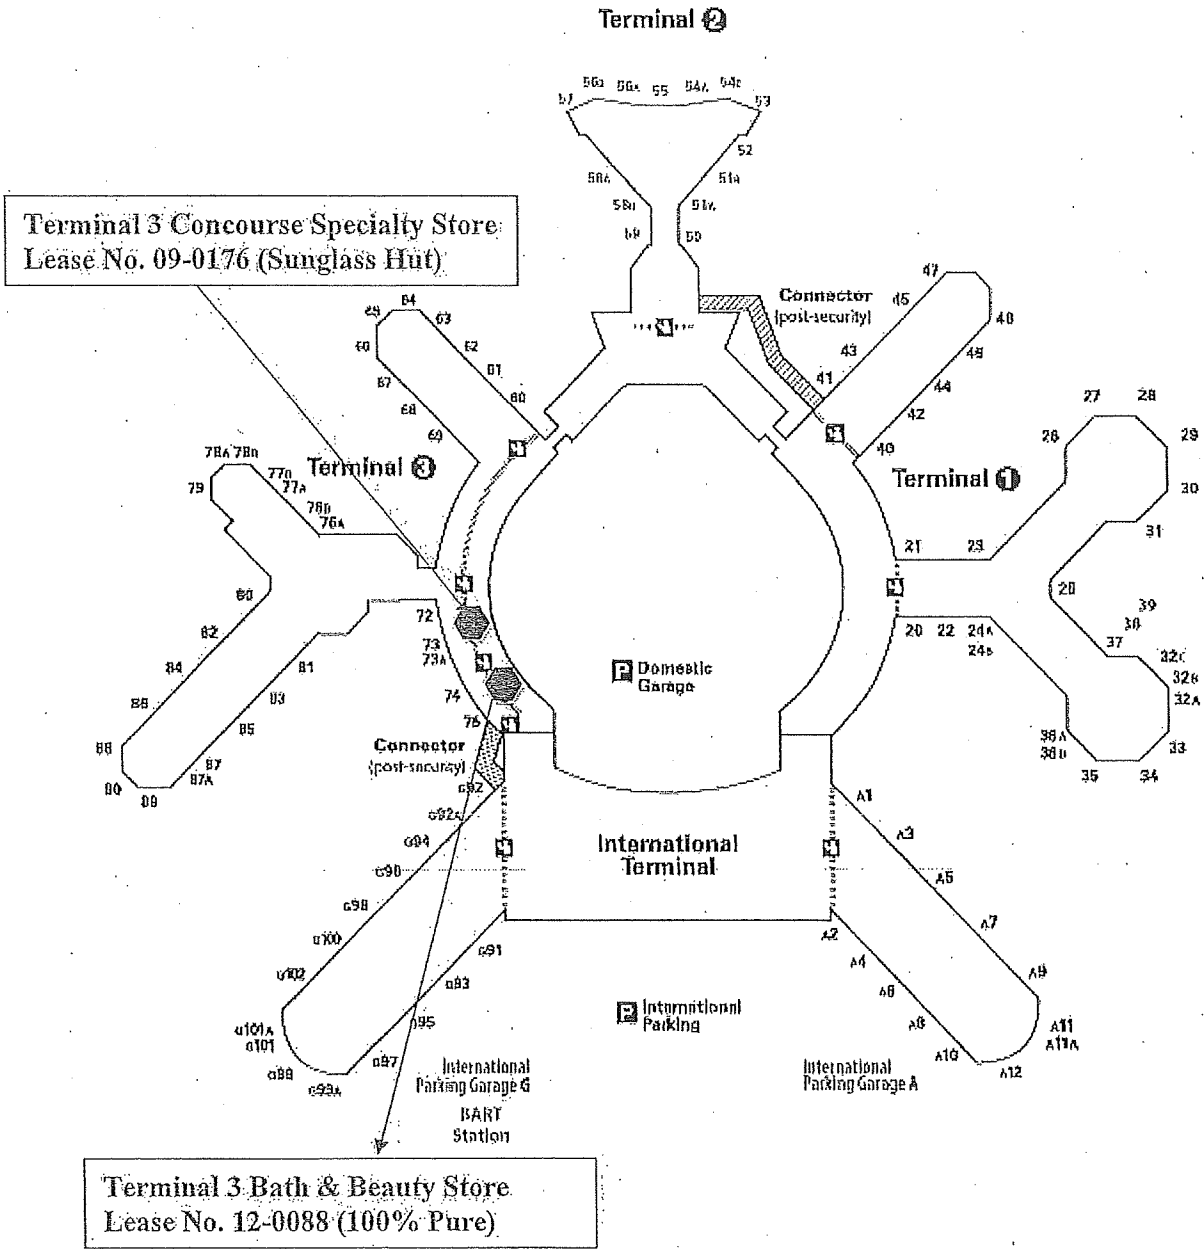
Terminal 2

57 56B 56A 55 54A 54B 53
52
58A 51B
58B 51A
59 50

Terminal 3 Concourse Specialty Store
Lease No. 09-0176 (Sunglass Hut)

Connector
(post-security)

47
45
46
48
43
41
44
42
40

65 64 63 62 61 60
66
67
68
69

27 28
26 29
30
31

78A 78B
77B
77A
79
76B
76A

Terminal 3

Terminal 1

21 23
20
39
38
37
32C
32B
32A
20 22 24A
24B

80
82
84
86
88
90 89
81
83
85
87
87A

72
73
73A
74
75

Domestic Garage

36A
36B
35 34 33

Connector
(post-security)

G92
G92A
G94
G96
G98
G100
G102
G101A
G101
G99
G99A
G97
G95
G93
G91

International Terminal

A1
A3
A5
A7
A9
A11
A11A
A12
A10
A8
A6
A4
A2

International Parking

International Parking Garage G

BART Station

International Parking Garage A

Terminal 3 Bath & Beauty Store
Lease No. 12-0088 (100% Pure)